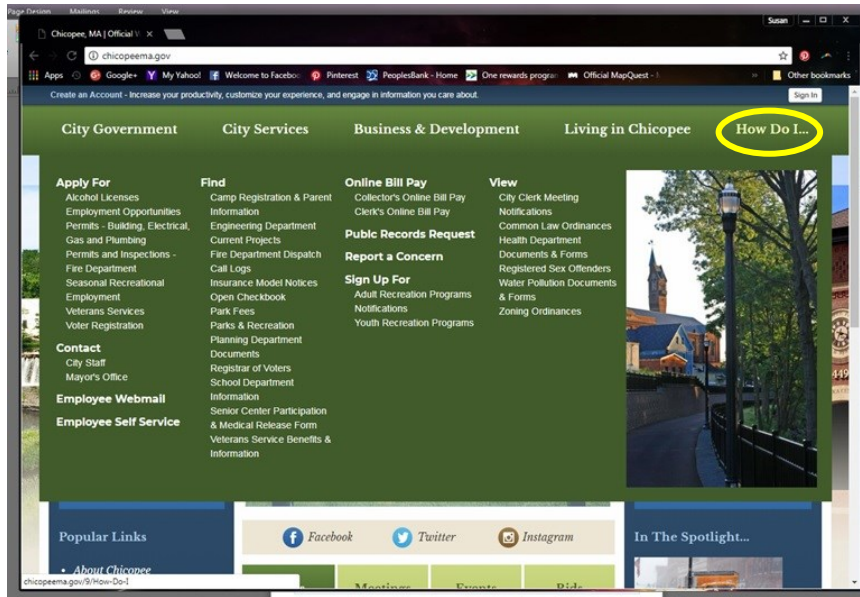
Page Design Mailings Review View

Chicopee, MA | Official W ×

Susan

chicopeema.gov

Apps Google+ My Yahoo! Welcome to Faceboo Pinterest PeoplesBank - Home One rewards prograi Official MapQuest - Other bookmarks

Create an Account - Increase your productivity, customize your experience, and engage in information you care about. Sign In

City Government City Services Business & Development Living in Chicopee How Do I...

Apply For
Alcohol Licenses
Employment Opportunities
Permits - Building, Electrical, Gas and Plumbing
Permits and Inspections - Fire Department
Seasonal Recreational Employment
Veterans Services
Voter Registration

Contact
City Staff
Mayor's Office

Employee Webmail

Employee Self Service

Find
Camp Registration & Parent Information
Engineering Department
Current Projects
Fire Department Dispatch Call Logs
Insurance Model Notices
Open Checkbook
Park Fees
Parks & Recreation
Planning Department Documents
Registrar of Voters
School Department Information
Senior Center Participation & Medical Release Form
Veterans Service Benefits & Information

Online Bill Pay
Collector's Online Bill Pay
Clerk's Online Bill Pay

Publc Records Request

Report a Concern

Sign Up For
Adult Recreation Programs
Notifications
Youth Recreation Programs

View
City Clerk Meeting Notifications
Common Law Ordinances
Health Department
Documents & Forms
Registered Sex Offenders
Water Pollution Documents & Forms
Zoning Ordinances

Popular Links
• About Chicopee

Facebook Twitter Instagram

Meetings Events Bids

In The Spotlight...

chicopeema.gov/9/How-Do-I